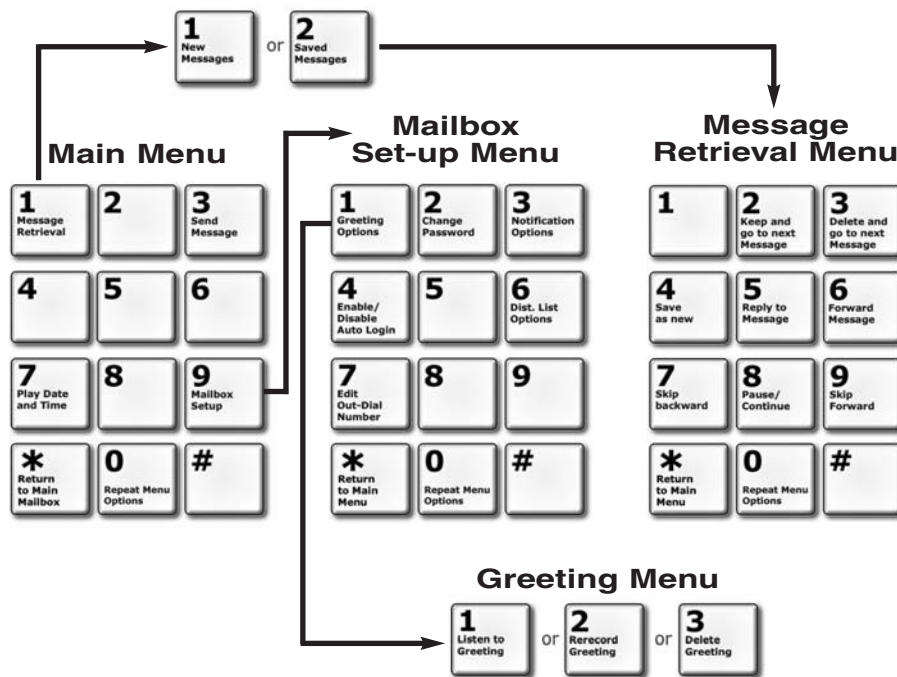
1 New Messages or 2 Saved Messages

Main Menu

1 Message Retrieval
2
3 Send Message
4
5
6
7 Play Date and Time
8
9 Mailbox Setup
* Return to Main Mailbox
0 Repeat Menu Options
#

Mailbox Set-up Menu

1 Greeting Options
2 Change Password
3 Notification Options
4 Enable/ Disable Auto Login
5
6 Dist. List Options
7 Edit Out-Dial Number
8
9
* Return to Main Menu
0 Repeat Menu Options
#

Message Retrieval Menu

1
2 Keep and go to next Message
3 Delete and go to next Message
4 Save as new
5 Reply to Message
6 Forward Message
7 Skip backward
8 Pause/ Continue
9 Skip Forward
* Return to Main Menu
0 Repeat Menu Options
#

Greeting Menu

1 Listen to Greeting or 2 Rerecord Greeting or 3 Delete Greeting